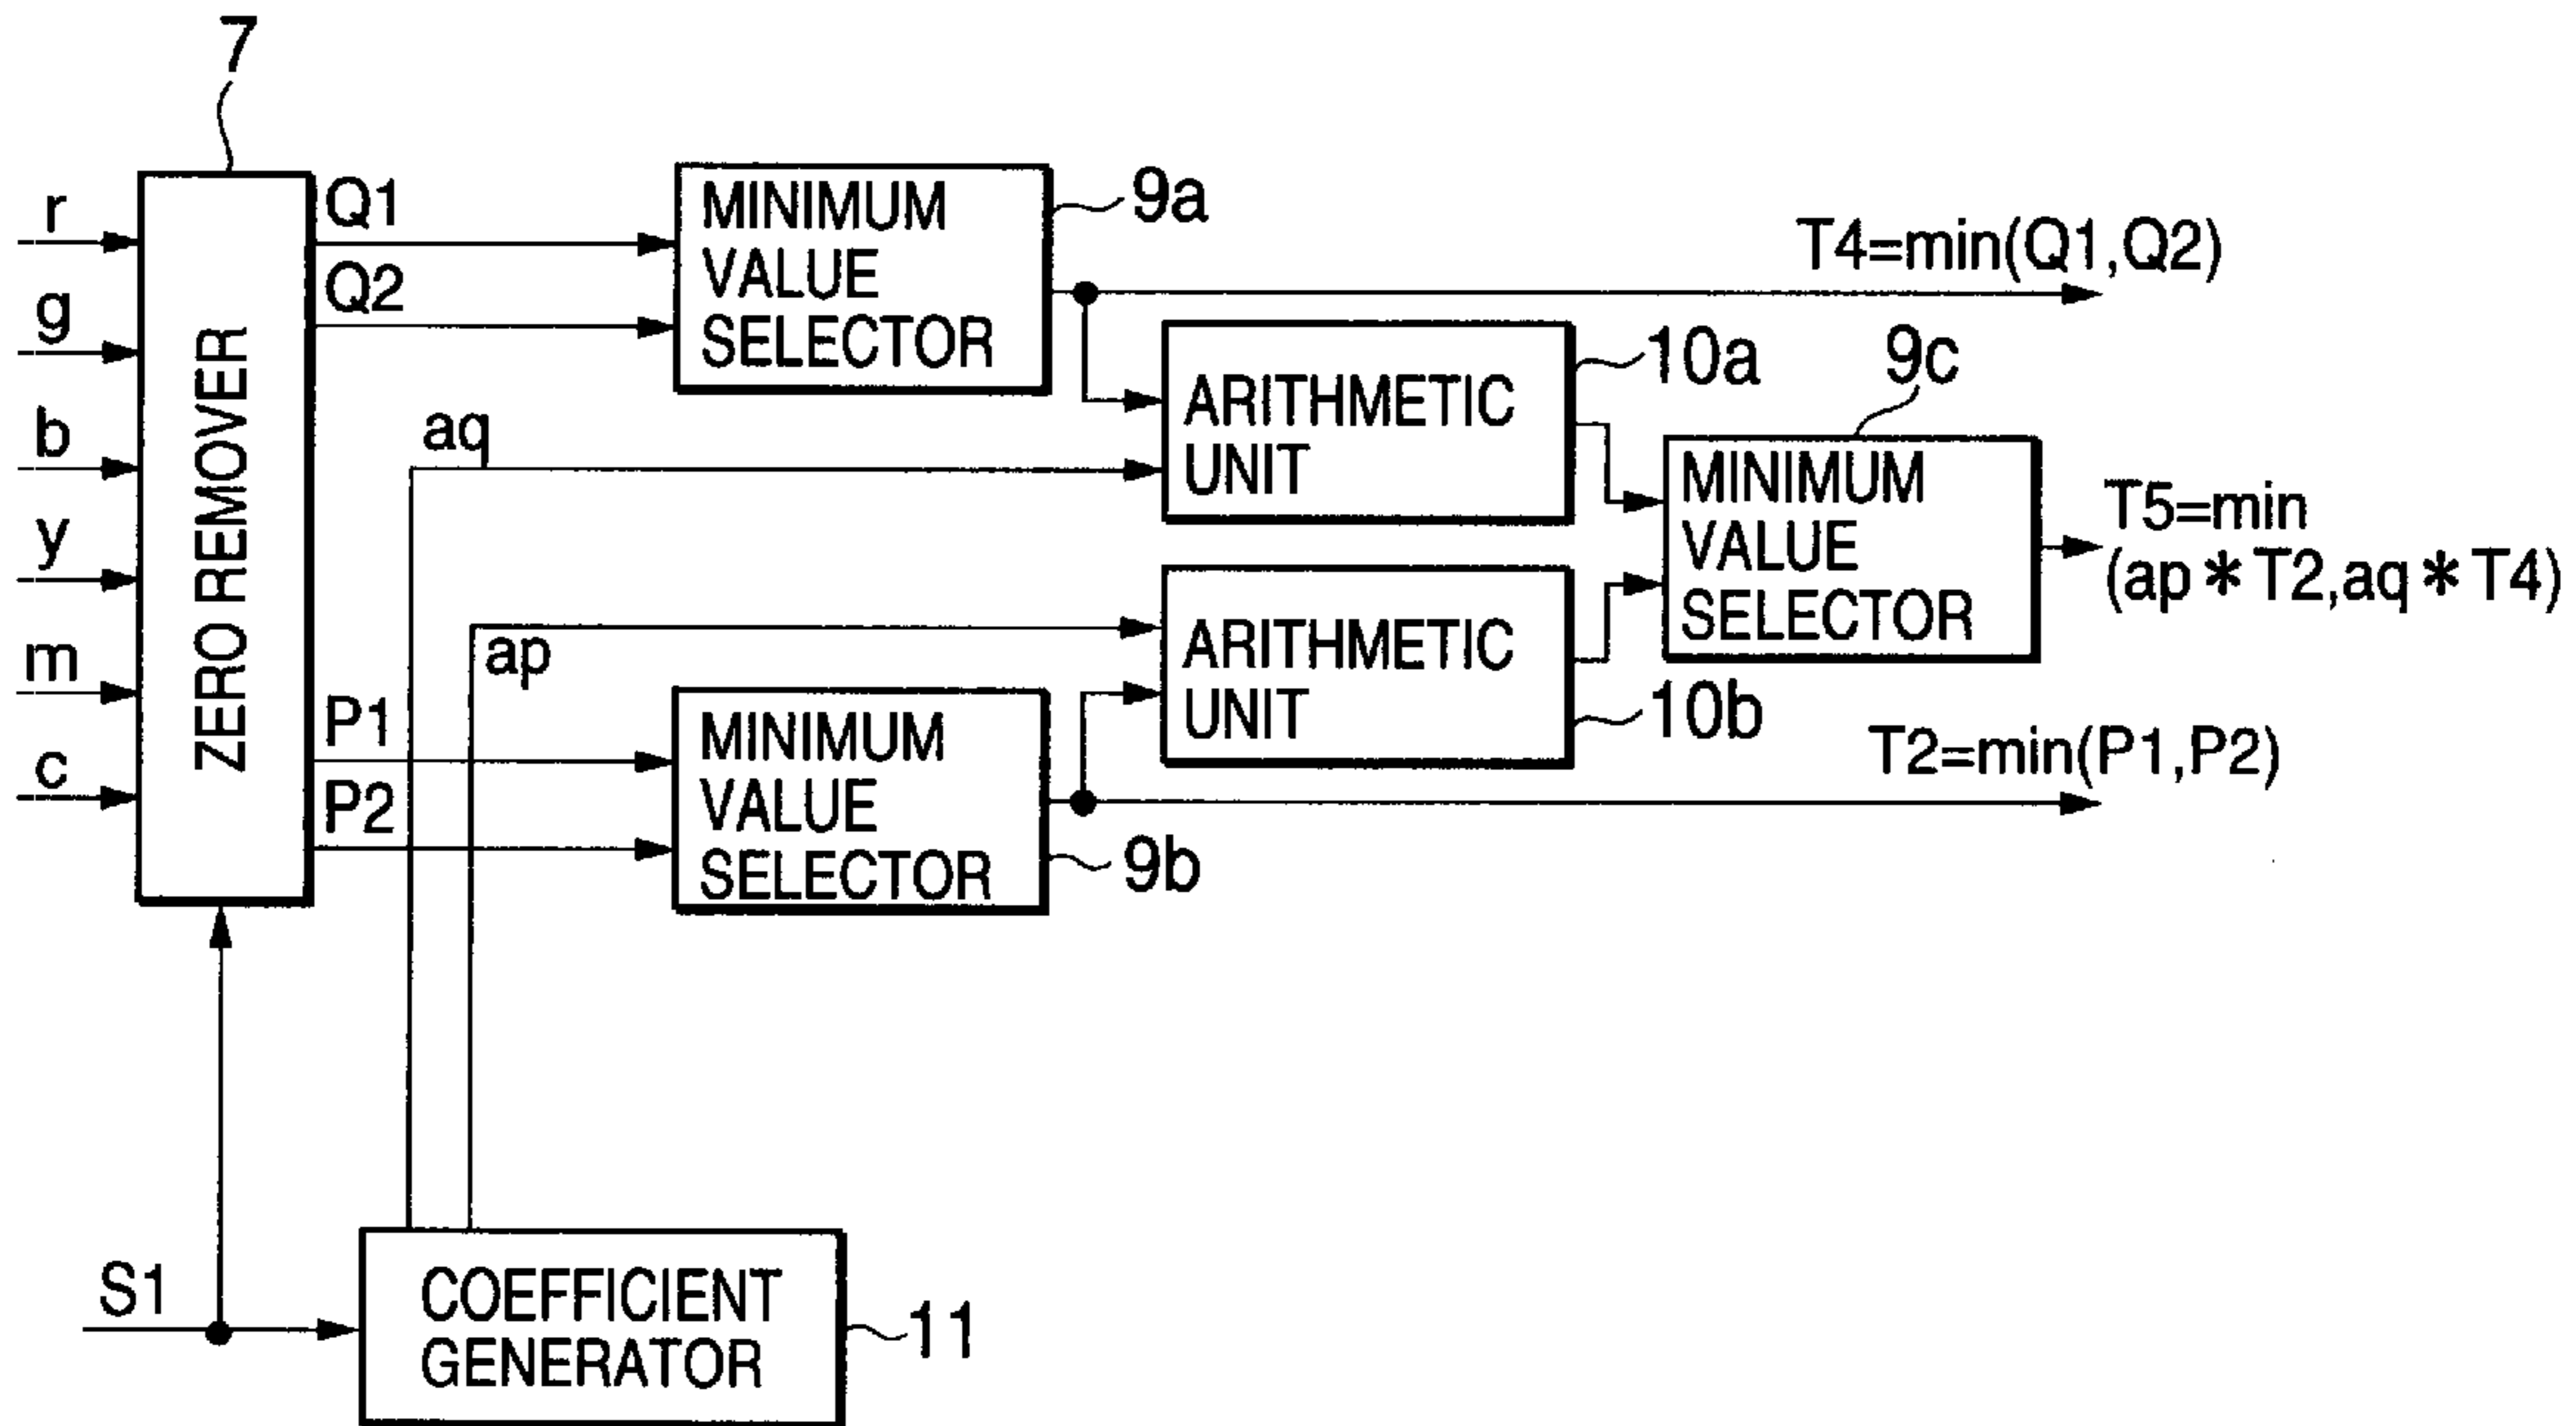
7

r
g
b
y
m
c

ZERO REMOVER

Q1
Q2

MINIMUM VALUE SELECTOR

9a

T4=min(Q1,Q2)

ARITHMETIC UNIT

10a

9c

aq

MINIMUM VALUE SELECTOR

T5=min (ap$*$T2,aq$*$T4)

ARITHMETIC UNIT

ap

P1
P2

MINIMUM VALUE SELECTOR

10b

T2=min(P1,P2)

9b

S1

COEFFICIENT GENERATOR

11